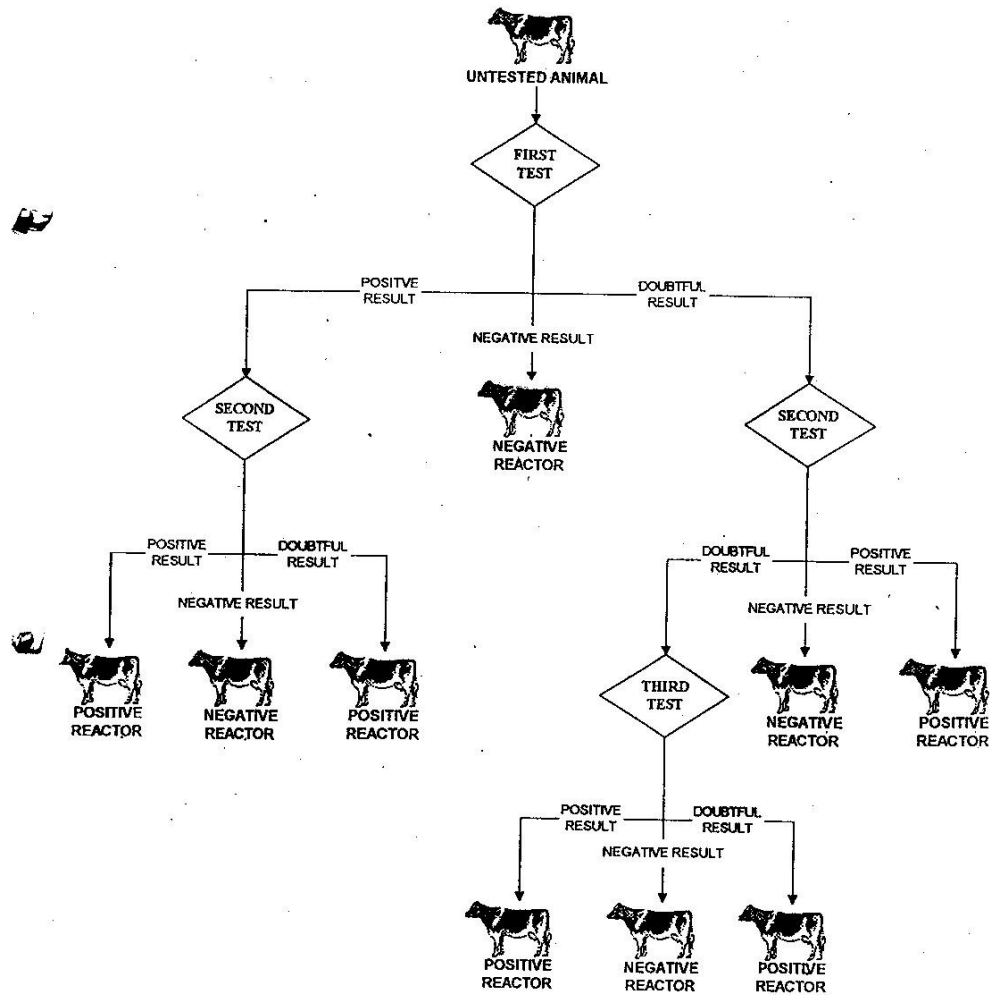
UNTESTED ANIMAL

FIRST TEST

POSITVE RESULT

NEGATIVE RESULT

DOUBTFUL RESULT

NEGATIVE REACTOR

SECOND TEST

SECOND TEST

POSITIVE RESULT

NEGATIVE RESULT

DOUBTFUL RESULT

POSITIVE REACTOR

NEGATIVE REACTOR

POSITIVE REACTOR

DOUBTFUL RESULT

NEGATIVE RESULT

POSITIVE RESULT

THIRD TEST

NEGATIVE REACTOR

POSITIVE REACTOR

POSITIVE RESULT

NEGATIVE RESULT

DOUBTFUL RESULT

POSITIVE REACTOR

NEGATIVE REACTOR

POSITIVE REACTOR